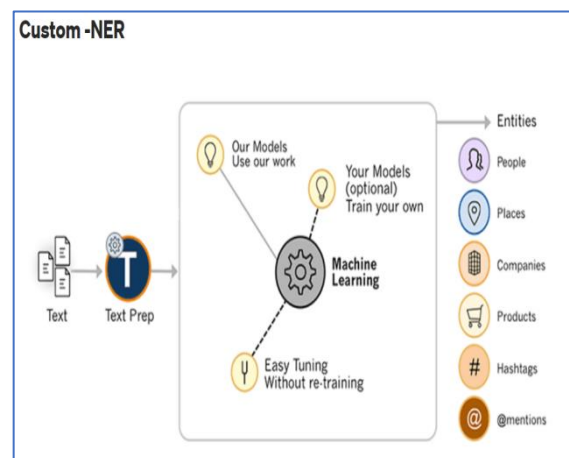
Custom -NER

Text

T

Text Prep

Our Models
Use our work

Your Models
(optional)
Train your own

Machine
Learning

Easy Tuning
Without re-training

Entities

People

Places

Companies

Products

#

Hashtags

@

@mentions